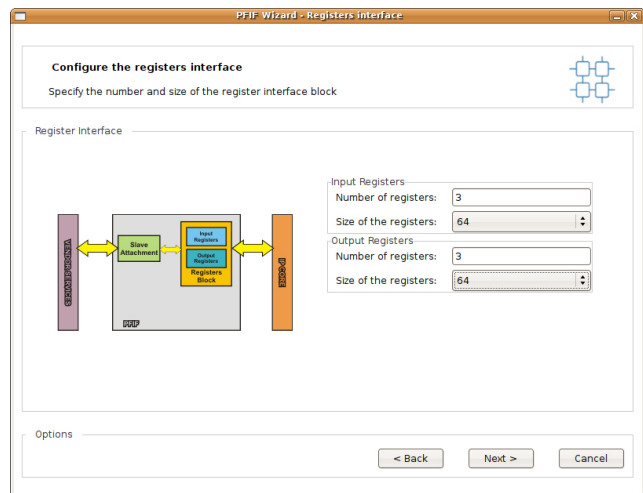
PFIF Wizard - Registers interface

Configure the registers interface

Specify the number and size of the register interface block

Register Interface

Input Registers

Number of registers: 3

Size of the registers: 64

Output Registers

Number of registers: 3

Size of the registers: 64

VENDOR DRIVER

Slave Attachment

Input Registers

Output Registers

Registers Block

PFIF

IP CORE

Options

< Back

Next >

Cancel